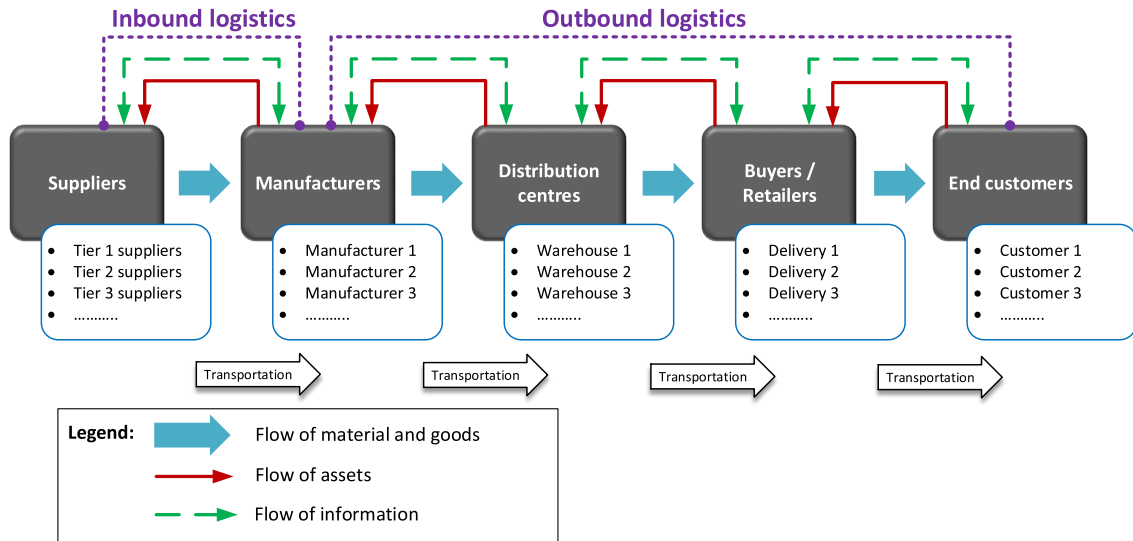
Inbound logistics

Outbound logistics

Suppliers
- Tier 1 suppliers
- Tier 2 suppliers
- Tier 3 suppliers
- ..........

Manufacturers
- Manufacturer 1
- Manufacturer 2
- Manufacturer 3
- ..........

Distribution centres
- Warehouse 1
- Warehouse 2
- Warehouse 3
- ..........

Buyers / Retailers
- Delivery 1
- Delivery 2
- Delivery 3
- ..........

End customers
- Customer 1
- Customer 2
- Customer 3
- ..........

Transportation

Transportation

Transportation

Transportation

Legend:
Flow of material and goods
Flow of assets
Flow of information